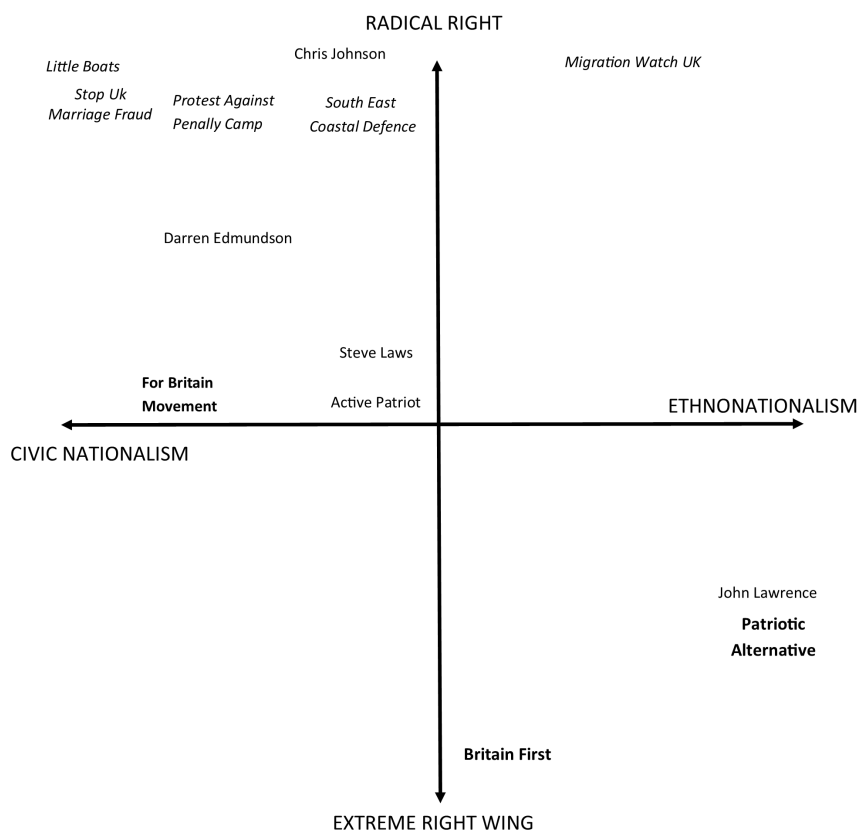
RADICAL RIGHT

Little Boats

Chris Johnson

Migration Watch UK

Stop Uk Marriage Fraud

Protest Against Penally Camp

South East Coastal Defence

Darren Edmundson

Steve Laws

For Britain Movement

Active Patriot

ETHNONATIONALISM

CIVIC NATIONALISM

John Lawrence

Patriotic Alternative

Britain First

EXTREME RIGHT WING